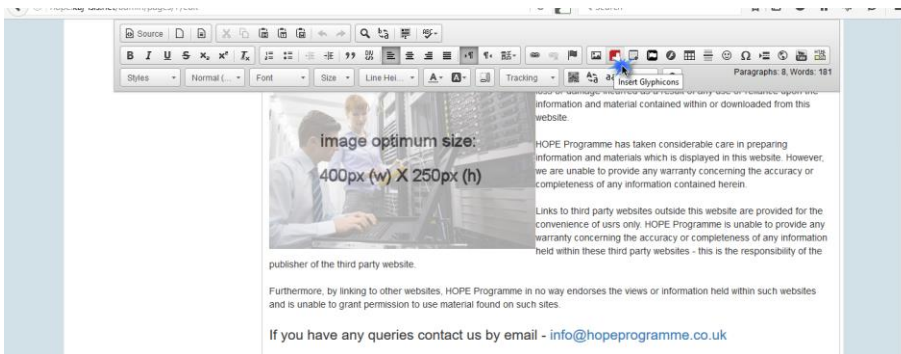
Source

B I U S $x_2$ $x^2$ $I_x$

Styles | Normal (... | Font | Size | Line Hei... | Tracking

Paragraphs: 8, Words: 181

Insert Glyphicons

image optimum size:

400px (w) X 250px (h)

information and material contained within or downloaded from this website.

HOPE Programme has taken considerable care in preparing information and materials which is displayed in this website. However, we are unable to provide any warranty concerning the accuracy or completeness of any information contained herein.

Links to third party websites outside this website are provided for the convenience of usrs only. HOPE Programme is unable to provide any warranty concerning the accuracy or completeness of any information held within these third party websites - this is the responsibility of the publisher of the third party website.

Furthermore, by linking to other websites, HOPE Programme in no way endorses the views or information held within such websites and is unable to grant permission to use material found on such sites.

If you have any queries contact us by email - info@hopeprogramme.co.uk